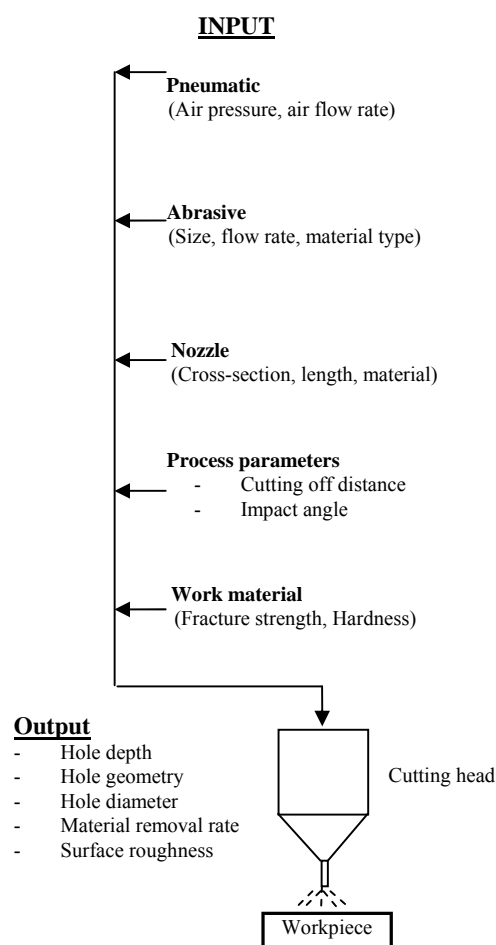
INPUT

Pneumatic
(Air pressure, air flow rate)

Abrasive
(Size, flow rate, material type)

Nozzle
(Cross-section, length, material)

Process parameters
- Cutting off distance
- Impact angle

Work material
(Fracture strength, Hardness)

Output
- Hole depth
- Hole geometry
- Hole diameter
- Material removal rate
- Surface roughness

Cutting head

Workpiece